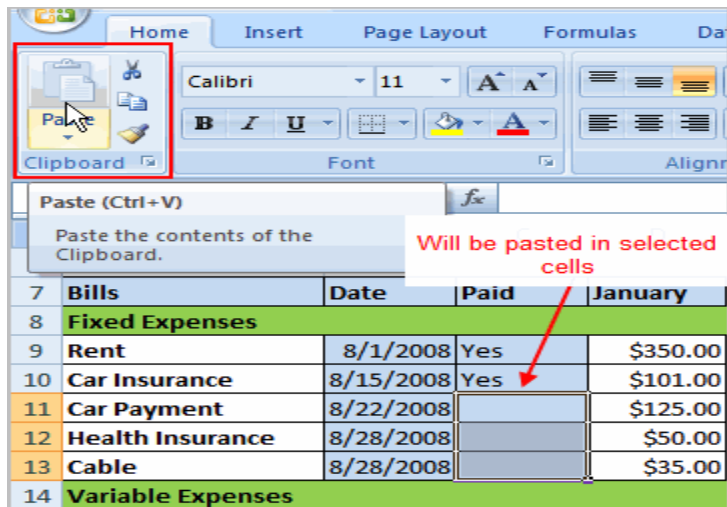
Home Insert Page Layout Formulas Da

Paste

Clipboard

Calibri 11

B I U

Font

Alignm

Paste (Ctrl+V)

Paste the contents of the Clipboard.

Will be pasted in selected cells

| 7 | Bills | Date | Paid | January |
|---|---|---|---|---|
| 8 | Fixed Expenses | | | |
| 9 | Rent | 8/1/2008 | Yes | $350.00 |
| 10 | Car Insurance | 8/15/2008 | Yes | $101.00 |
| 11 | Car Payment | 8/22/2008 | | $125.00 |
| 12 | Health Insurance | 8/28/2008 | | $50.00 |
| 13 | Cable | 8/28/2008 | | $35.00 |
| 14 | Variable Expenses | | | |